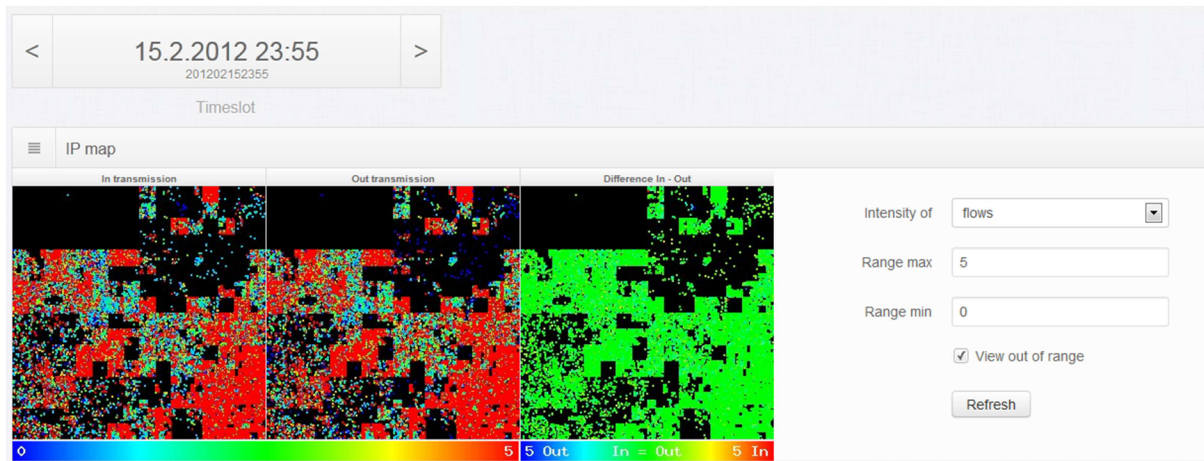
<

15.2.2012 23:55
201202152355

>

Timeslot

IP map

In transmission

Out transmission

Difference In - Out

0

5

5 Out

In = Out

5 In

Intensity of

flows

Range max

5

Range min

0

View out of range

Refresh